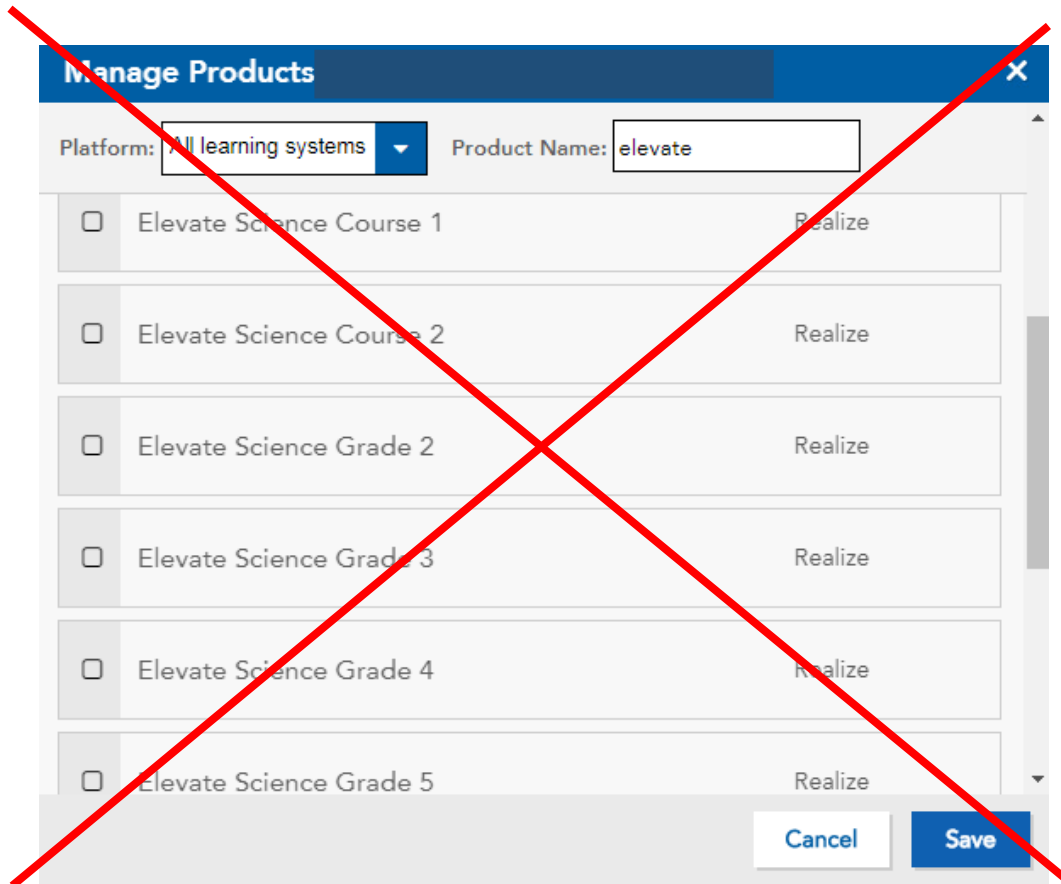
Manage Products

Platform: All learning systems

Product Name: elevate

Elevate Science Course 1 Realize

Elevate Science Course 2 Realize

Elevate Science Grade 2 Realize

Elevate Science Grade 3 Realize

Elevate Science Grade 4 Realize

Elevate Science Grade 5 Realize

Cancel

Save